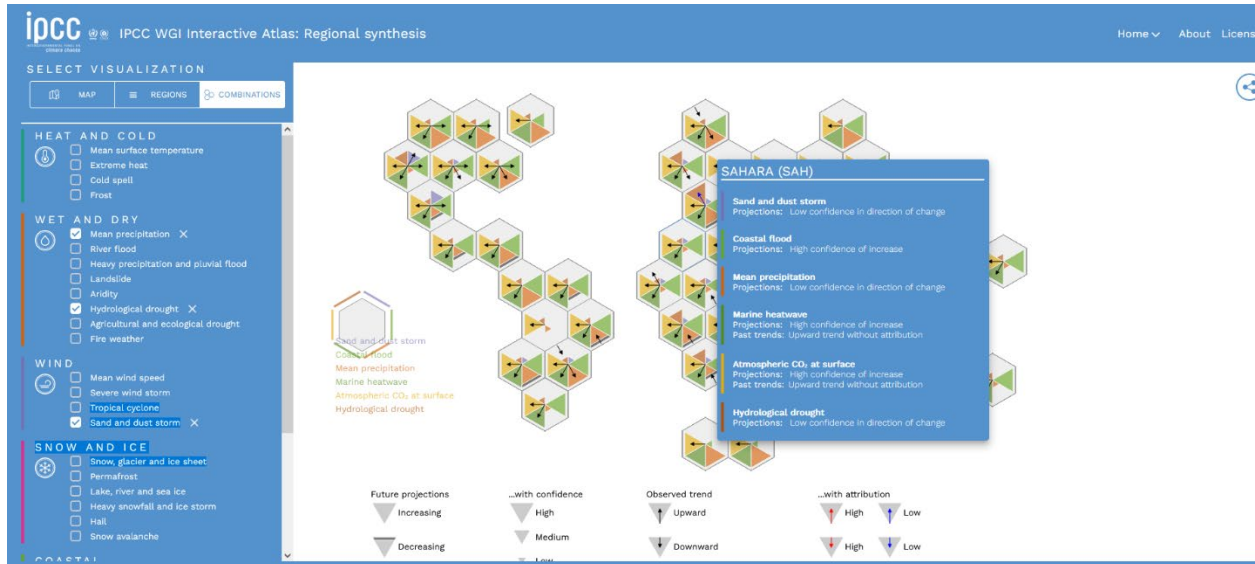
ipcc IPCC WGI Interactive Atlas: Regional synthesis

Home About Licens

SELECT VISUALIZATION

MAP REGIONS COMBINATIONS

HEAT AND COLD
Mean surface temperature
Extreme heat
Cold spell
Frost

WET AND DRY
Mean precipitation ×
River flood
Heavy precipitation and pluvial flood
Landslide
Aridity
Hydrological drought ×
Agricultural and ecological drought
Fire weather

WIND
Mean wind speed
Severe wind storm
Tropical cyclone
Sand and dust storm ×

SNOW AND ICE
Snow, glacier and ice sheet
Permafrost
Lake, river and sea ice
Heavy snowfall and ice storm
Hail
Snow avalanche

COASTAL

Sand and dust storm
Coastal flood
Mean precipitation
Marine heatwave
Atmospheric $CO_2$ at surface
Hydrological drought

SAHARA (SAH)

Sand and dust storm
Projections: Low confidence in direction of change

Coastal flood
Projections: High confidence of increase

Mean precipitation
Projections: Low confidence in direction of change

Marine heatwave
Projections: High confidence of increase
Past trends: Upward trend without attribution

Atmospheric $CO_2$ at surface
Projections: High confidence of increase
Past trends: Upward trend without attribution

Hydrological drought
Projections: Low confidence in direction of change

Future projections
Increasing
Decreasing

...with confidence
High
Medium
Low

Observed trend
Upward
Downward

...with attribution
High
Low
High
Low